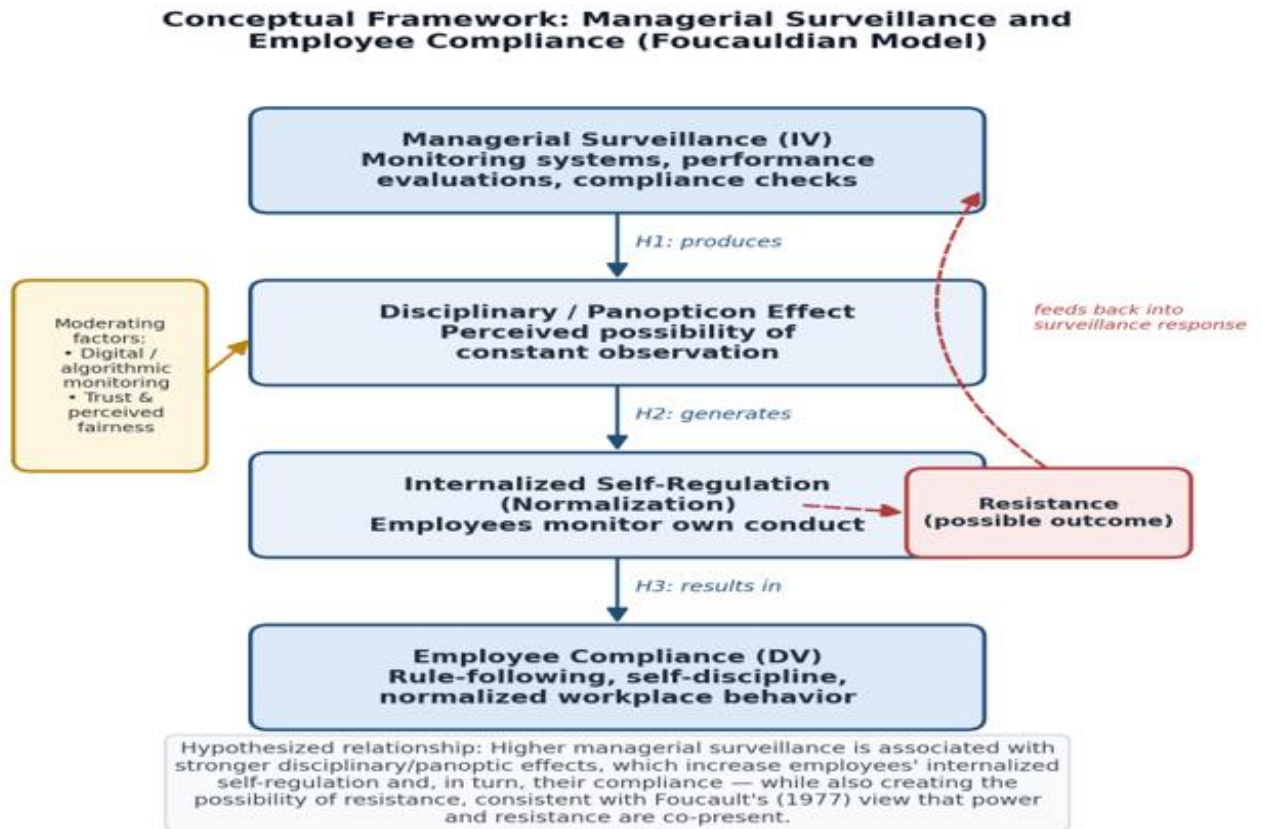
Conceptual Framework: Managerial Surveillance and Employee Compliance (Foucauldian Model)

Managerial Surveillance (IV)
Monitoring systems, performance evaluations, compliance checks

H1: produces

Moderating factors:
• Digital / algorithmic monitoring
• Trust & perceived fairness

Disciplinary / Panopticon Effect
Perceived possibility of constant observation

feeds back into surveillance response

H2: generates

Internalized Self-Regulation (Normalization)
Employees monitor own conduct

Resistance
(possible outcome)

H3: results in

Employee Compliance (DV)
Rule-following, self-discipline, normalized workplace behavior

Hypothesized relationship: Higher managerial surveillance is associated with stronger disciplinary/panoptic effects, which increase employees' internalized self-regulation and, in turn, their compliance — while also creating the possibility of resistance, consistent with Foucault's (1977) view that power and resistance are co-present.